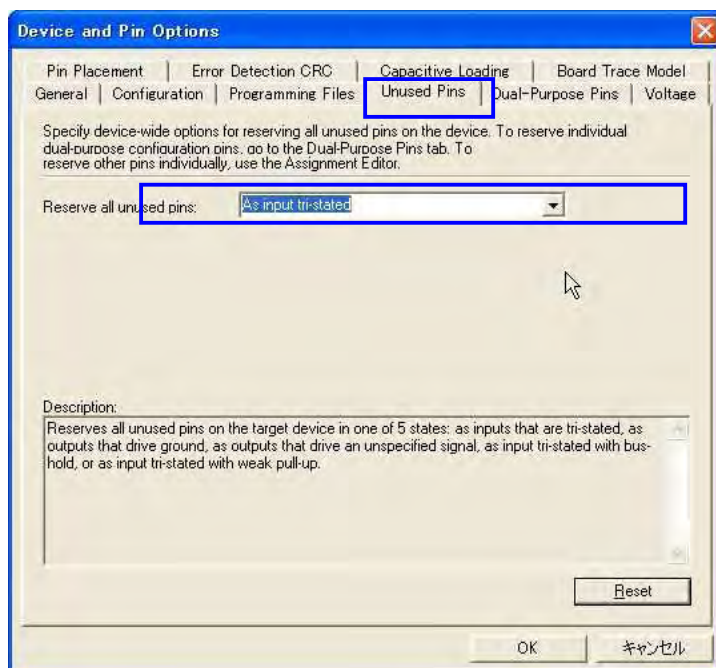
Device and Pin Options

Pin Placement | Error Detection CRC | Capacitive Loading | Board Trace Model
General | Configuration | Programming Files | Unused Pins | Dual-Purpose Pins | Voltage

Specify device-wide options for reserving all unused pins on the device. To reserve individual dual-purpose configuration pins, go to the Dual-Purpose Pins tab. To reserve other pins individually, use the Assignment Editor.

Reserve all unused pins: As input tri-stated

Description:
Reserves all unused pins on the target device in one of 5 states: as inputs that are tri-stated, as outputs that drive ground, as outputs that drive an unspecified signal, as input tri-stated with bus-hold, or as input tri-stated with weak pull-up.

Reset

OK キャンセル